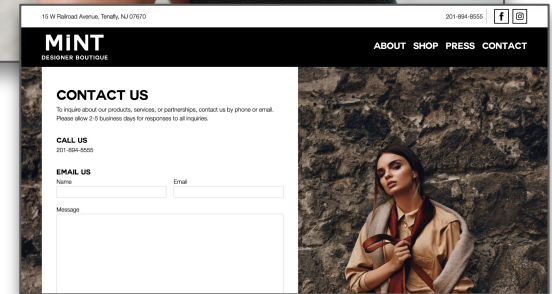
15 W Railroad Avenue, Tenafly, NJ 07670

201-894-8555

f

MINT
DESIGNER BOUTIQUE

ABOUT SHOP PRESS CONTACT

CONTACT US

To inquire about our products, services, or partnerships, contact us by phone or email. Please allow 2-5 business days for responses to all inquiries.

CALL US
201-894-8555

EMAIL US
Name

Email

Message